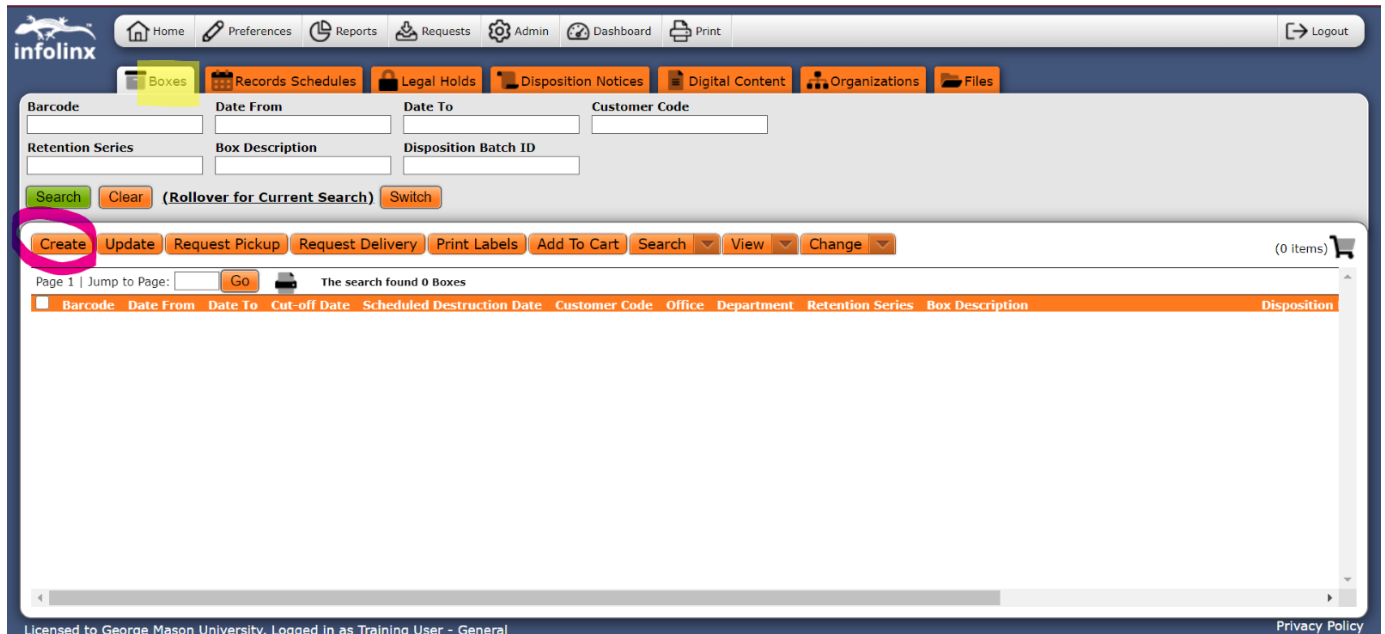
infolinx

Home Preferences Reports Requests Admin Dashboard Print Logout

Boxes Records Schedules Legal Holds Disposition Notices Digital Content Organizations Files

Barcode
Date From
Date To
Customer Code
Retention Series
Box Description
Disposition Batch ID

Search Clear (Rollover for Current Search) Switch

Create Update Request Pickup Request Delivery Print Labels Add To Cart Search View Change

(0 items)

Page 1 | Jump to Page: Go

The search found 0 Boxes

| Barcode | Date From | Date To | Cut-off Date | Scheduled Destruction Date | Customer Code | Office | Department | Retention Series | Box Description | Disposition |
|---|---|---|---|---|---|---|---|---|---|---|

Licensed to George Mason University. Logged in as Training User - General

Privacy Policy